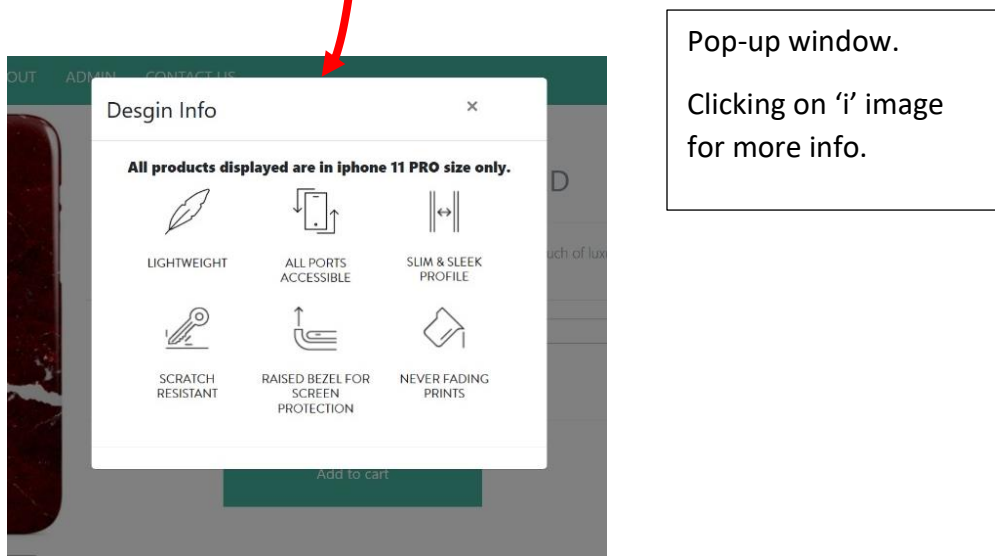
OUT ADMIN CONTACT US

Desgin Info ×

All products displayed are in iphone 11 PRO size only.

LIGHTWEIGHT

ALL PORTS ACCESSIBLE

SLIM & SLEEK PROFILE

SCRATCH RESISTANT

RAISED BEZEL FOR SCREEN PROTECTION

NEVER FADING PRINTS

D

uch of lux

Add to cart

Pop-up window.

Clicking on 'i' image for more info.